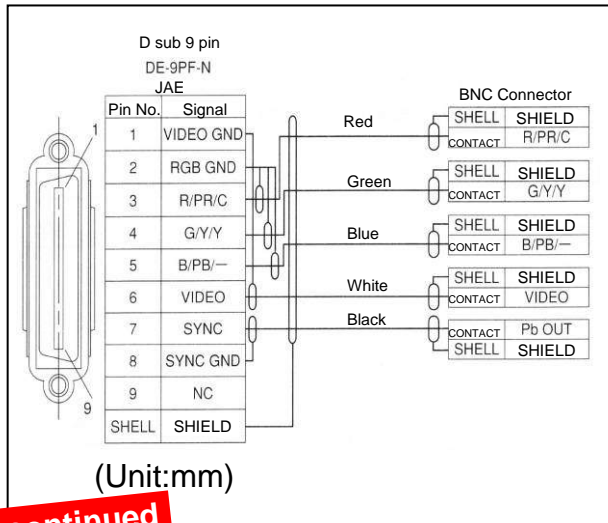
D sub 9 pin
DE-9PF-N
JAE

| Pin No. | Signal |
|---|---|
| 1 | VIDEO GND |
| 2 | RGB GND |
| 3 | R/PR/C |
| 4 | G/Y/Y |
| 5 | B/PB/— |
| 6 | VIDEO |
| 7 | SYNC |
| 8 | SYNC GND |
| 9 | NC |
| SHELL | SHIELD |

1
9

Red
Green
Blue
White
Black

BNC Connector

| SHELL | SHIELD |
|---|---|
| CONTACT | R/PR/C |

| SHELL | SHIELD |
|---|---|
| CONTACT | G/Y/Y |

| SHELL | SHIELD |
|---|---|
| CONTACT | B/PB/— |

| SHELL | SHIELD |
|---|---|
| CONTACT | VIDEO |

| CONTACT | Pb OUT |
|---|---|
| SHELL | SHIELD |

(Unit:mm)

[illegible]ontinued